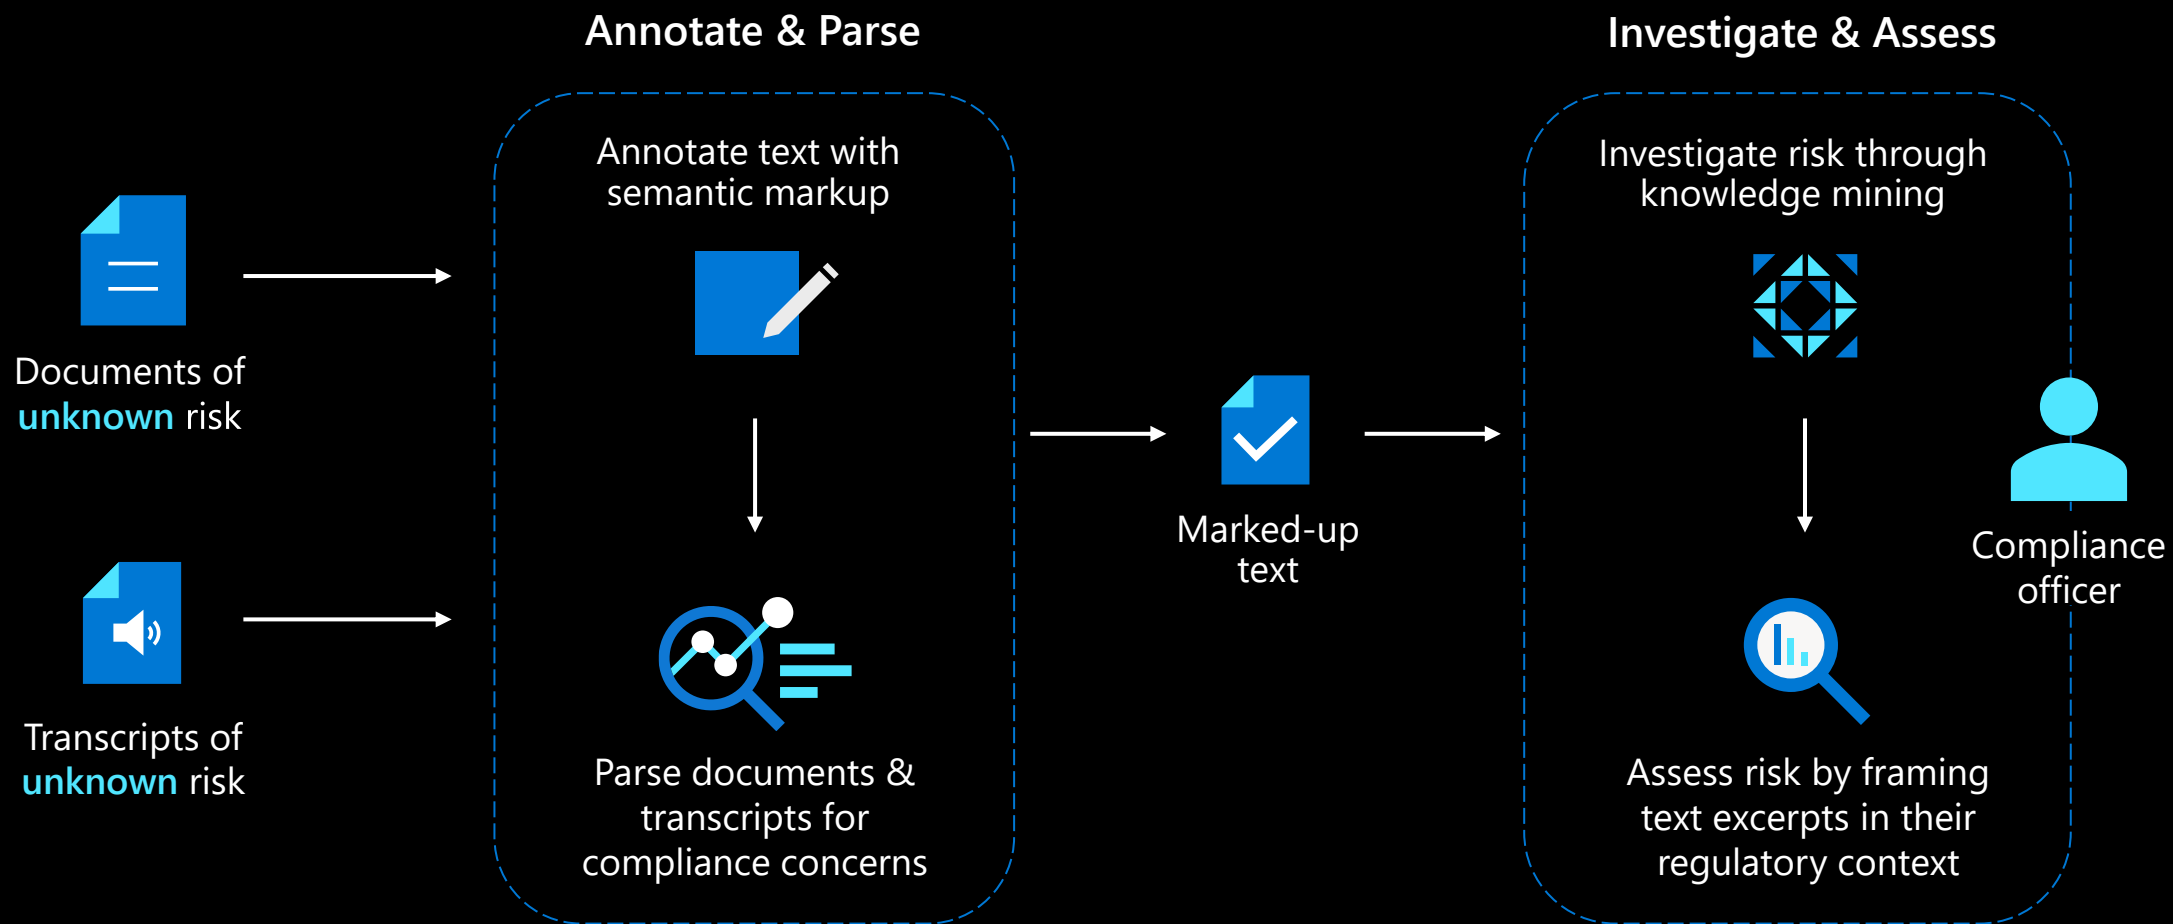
Annotate & Parse

Investigate & Assess

Documents of unknown risk

Transcripts of unknown risk

Annotate text with semantic markup

Parse documents & transcripts for compliance concerns

Marked-up text

Investigate risk through knowledge mining

Assess risk by framing text excerpts in their regulatory context

Compliance officer